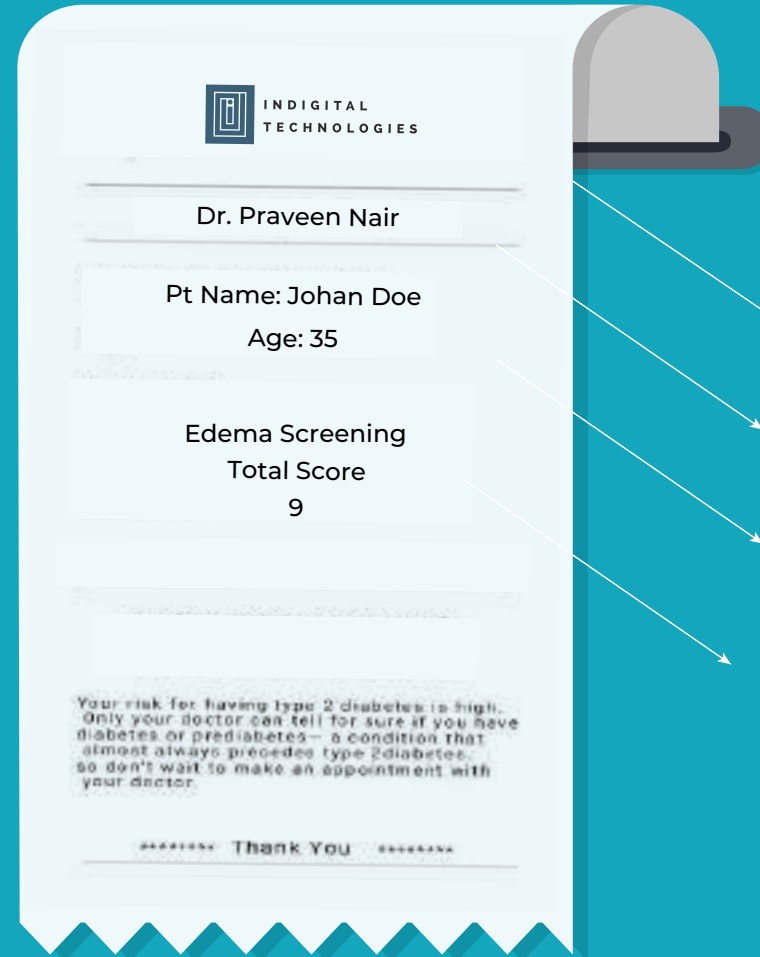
INDIGITAL TECHNOLOGIES

Dr. Praveen Nair

Pt Name: Johan Doe
Age: 35

Edema Screening
Total Score
9

Your risk for having type 2 diabetes is high. Only your doctor can tell for sure if you have diabetes or prediabetes— a condition that almost always precedes type 2diabetes. so don't wait to make an appointment with your doctor.

******** Thank You ********